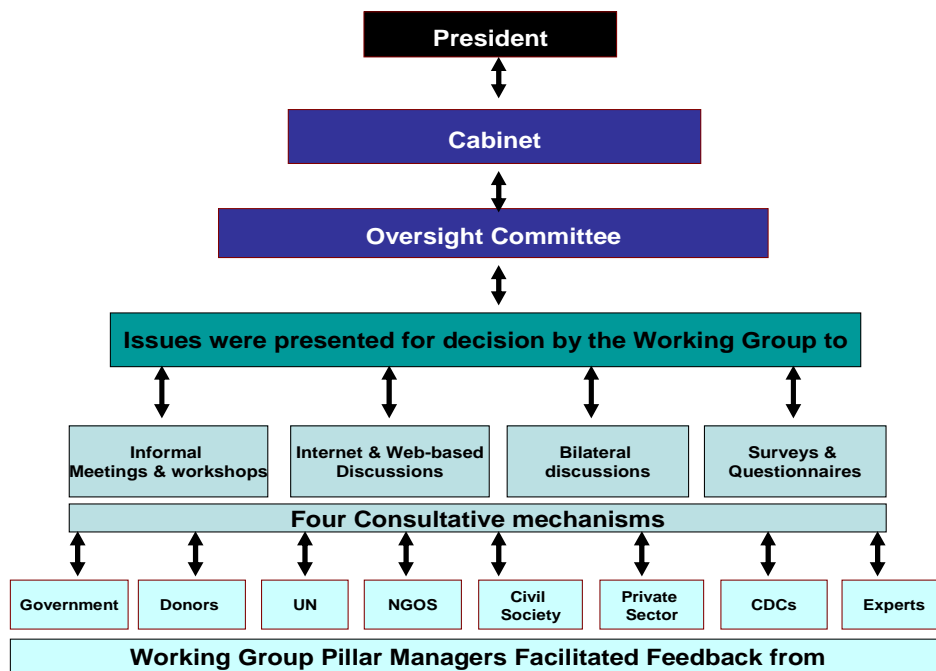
President

Cabinet

Oversight Committee

Issues were presented for decision by the Working Group to

Informal Meetings & workshops

Internet & Web-based Discussions

Bilateral discussions

Surveys & Questionnaires

Four Consultative mechanisms

Government

Donors

UN

NGOS

Civil Society

Private Sector

CDCs

Experts

Working Group Pillar Managers Facilitated Feedback from